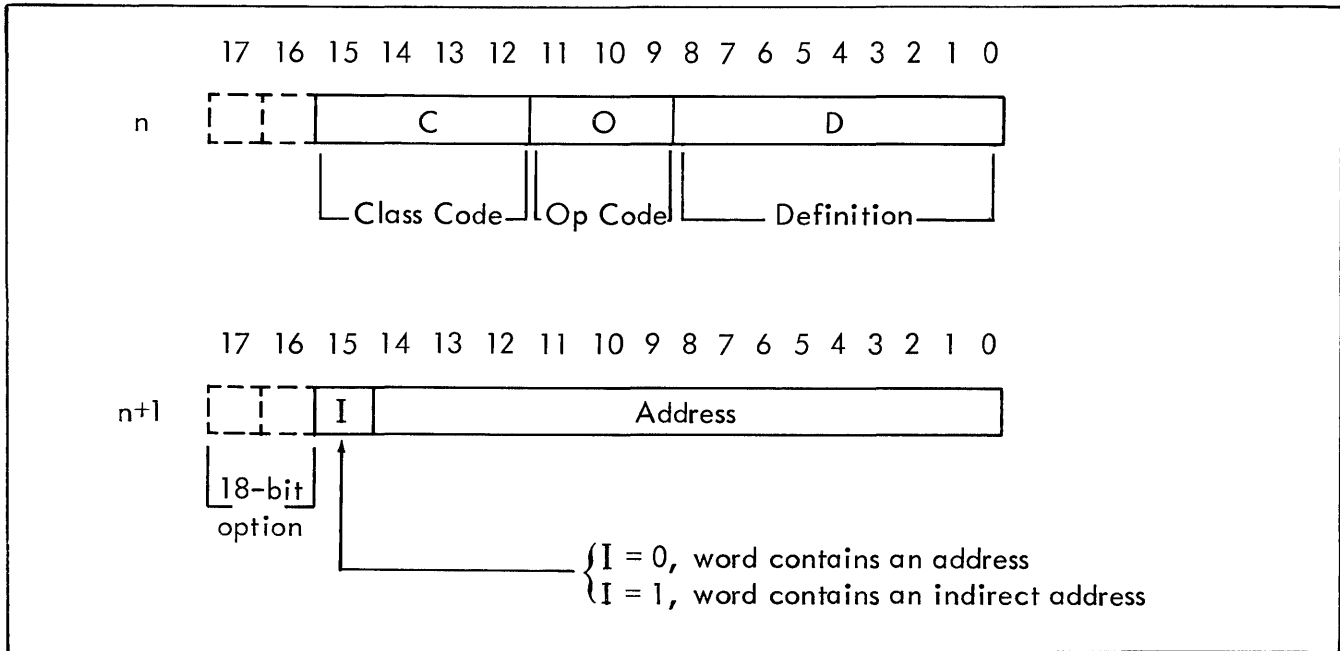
17 16 15 14 13 12 11 10 9 8 7 6 5 4 3 2 1 0

n C O D

Class Code Op Code Definition

17 16 15 14 13 12 11 10 9 8 7 6 5 4 3 2 1 0

n+1 I Address

18-bit option

$\begin{cases} I = 0, \text{ word contains an address} \\ I = 1, \text{ word contains an indirect address} \end{cases}$